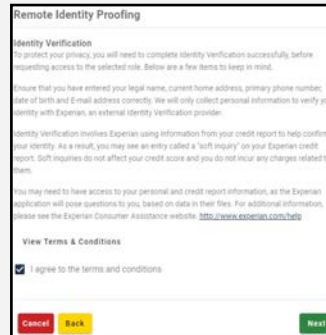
Remote Identity Proofing

Identity Verification

To protect your privacy, you will need to complete Identity Verification successfully, before requesting access to the selected role. Below are a few items to keep in mind.

Ensure that you have entered your legal name, current home address, primary phone number, date of birth and E-mail address correctly. We will only collect personal information to verify your identity with Experian, an external Identity Verification provider.

Identity Verification involves Experian using information from your credit report to help confirm your identity. As a result, you may see an entry called a "soft inquiry" on your Experian credit report. Soft inquiries do not affect your credit score and you do not incur any charges related to them.

You may need to have access to your personal and credit report information, as the Experian application will pose questions to you, based on data in their files. For additional information, please see the Experian Consumer Assistance website: http://www.experian.com/help

View Terms & Conditions

I agree to the terms and conditions

Cancel Back

Next